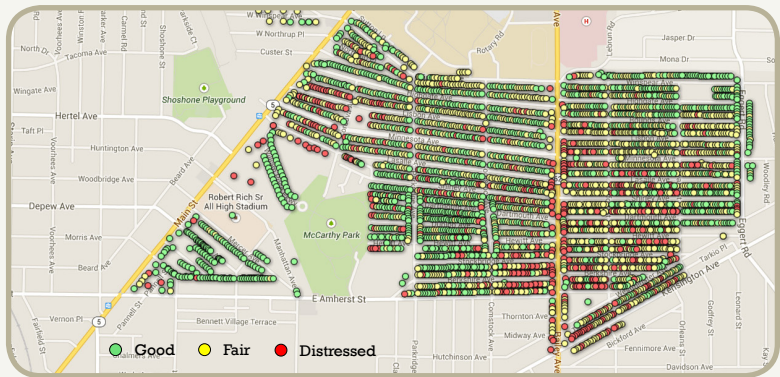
North Dr
Tacoma Ave
Wingate Ave
Hertel Ave
Taft Pl
Huntington Ave
Woodbridge Ave
Depew Ave
Morris Ave
Beard Ave
Vernon Pl
Voorhees Ave
Parker Ave
Carmel Rd
Shoshone St
Parkside Ct
W Northrup Pl
Cutler St
Rotary Rd
Shoshone Playground
Main St
5
Beard Ave
Robert Rich Sr
All High Stadium
McCarthy Park
Manhattan Ave
E Amherst St
Bennett Village Terrace
Comstock Ave
Thornton Ave
Midway Ave
Hutchinson Ave
Parkridge
Ave
Jasper Dr
Mona Dr
Lebrun Rd
Woodley Rd
Eggert Rd
Tarkio Pl
Kensington Ave
Bickford Ave
Fennimore Ave
Orleans St
Godfrey St
Leonard St
Davidson Ave
Fairfield St
Parnell St
Good
Fair
Distressed